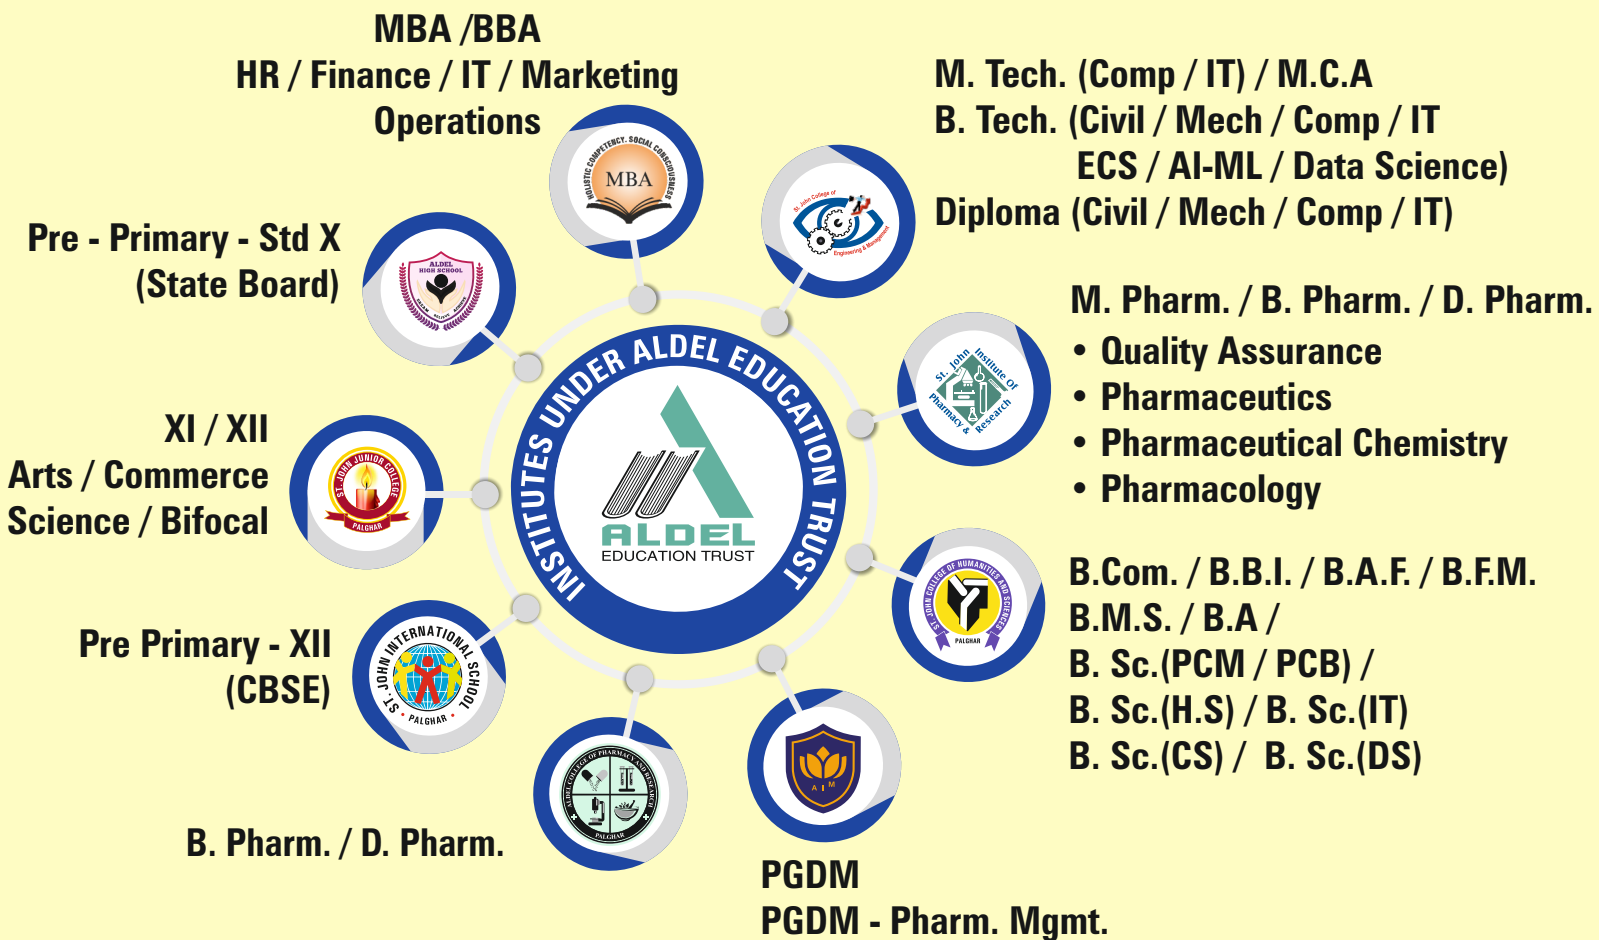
MBA /BBA
HR / Finance / IT / Marketing
Operations

M. Tech. (Comp / IT) / M.C.A
B. Tech. (Civil / Mech / Comp / IT
ECS / AI-ML / Data Science)
Diploma (Civil / Mech / Comp / IT)

Pre - Primary - Std X
(State Board)

M. Pharm. / B. Pharm. / D. Pharm.
• Quality Assurance
• Pharmaceutics
• Pharmaceutical Chemistry
• Pharmacology

XI / XII
Arts / Commerce
Science / Bifocal

INSTITUTES UNDER ALDEL EDUCATION TRUST

ALDEL
EDUCATION TRUST

B.Com. / B.B.I. / B.A.F. / B.F.M.
B.M.S. / B.A /
B. Sc.(PCM / PCB) /
B. Sc.(H.S) / B. Sc.(IT)
B. Sc.(CS) / B. Sc.(DS)

Pre Primary - XII
(CBSE)

B. Pharm. / D. Pharm.

PGDM
PGDM - Pharm. Mgmt.

MBA
HOLISTIC COMPETENCY, SOCIAL CONSCIOUSNESS
ALDEL HIGH SCHOOL
St. John College of Engineering & Management
St. John Institute of Pharmacy & Research
ST. JOHN JUNIOR COLLEGE PALGHAR
ST. JOHN COLLEGE OF HUMANITIES AND SCIENCES PALGHAR
ST. JOHN INTERNATIONAL SCHOOL PALGHAR
ALDEL COLLEGE OF PHARMACY AND RESEARCH PALGHAR
AIM